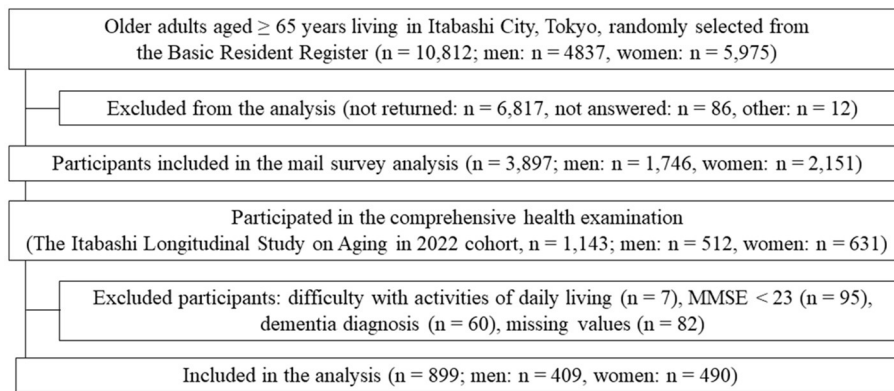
Older adults aged $\geq$ 65 years living in Itabashi City, Tokyo, randomly selected from the Basic Resident Register (n = 10,812; men: n = 4837, women: n = 5,975)

Excluded from the analysis (not returned: n = 6,817, not answered: n = 86, other: n = 12)

Participants included in the mail survey analysis (n = 3,897; men: n = 1,746, women: n = 2,151)

Participated in the comprehensive health examination (The Itabashi Longitudinal Study on Aging in 2022 cohort, n = 1,143; men: n = 512, women: n = 631)

Excluded participants: difficulty with activities of daily living (n = 7), MMSE < 23 (n = 95), dementia diagnosis (n = 60), missing values (n = 82)

Included in the analysis (n = 899; men: n = 409, women: n = 490)